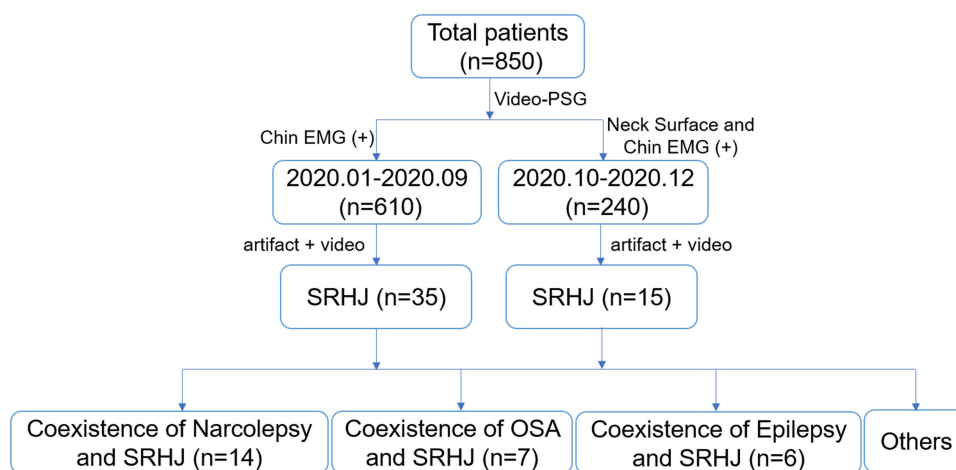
Total patients
(n=850)

Video-PSG

Chin EMG (+)

Neck Surface and Chin EMG (+)

2020.01-2020.09
(n=610)

2020.10-2020.12
(n=240)

artifact + video

artifact + video

SRHJ (n=35)

SRHJ (n=15)

Coexistence of Narcolepsy and SRHJ (n=14)

Coexistence of OSA and SRHJ (n=7)

Coexistence of Epilepsy and SRHJ (n=6)

Others